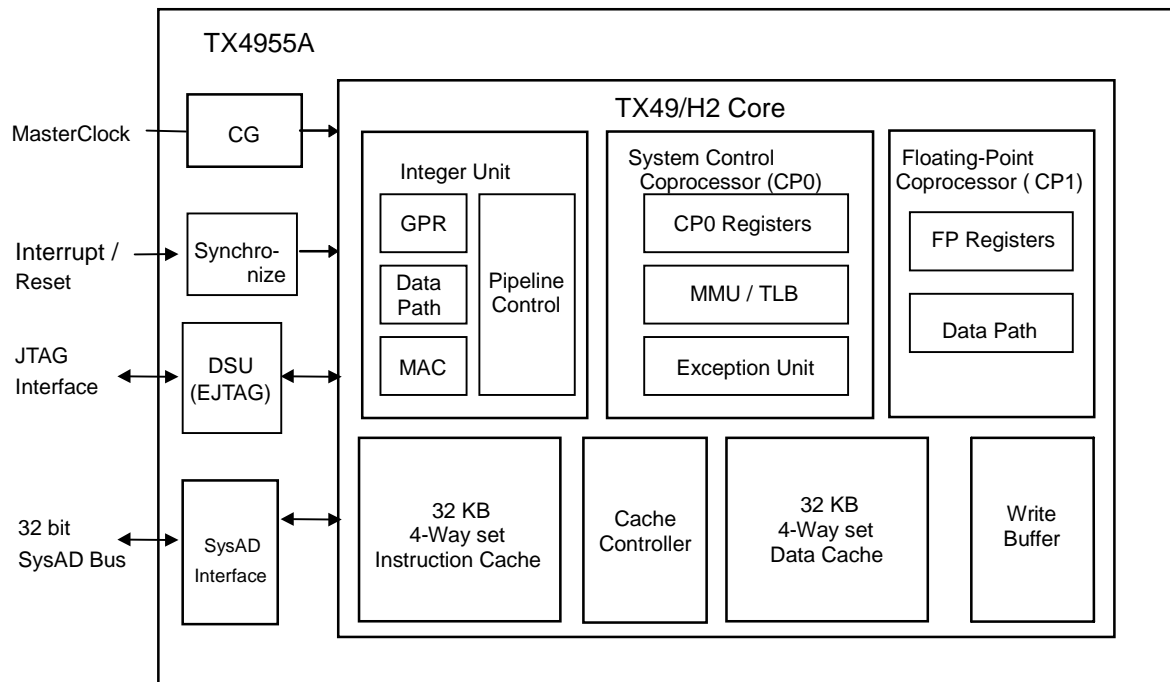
TX4955A

MasterClock

CG

Interrupt / Reset

Synchronize

JTAG Interface

DSU (EJTAG)

32 bit SysAD Bus

SysAD Interface

TX49/H2 Core

Integer Unit

GPR

Data Path

MAC

Pipeline Control

System Control Coprocessor (CP0)

CP0 Registers

MMU / TLB

Exception Unit

Floating-Point Coprocessor ( CP1)

FP Registers

Data Path

32 KB 4-Way set Instruction Cache

Cache Controller

32 KB 4-Way set Data Cache

Write Buffer